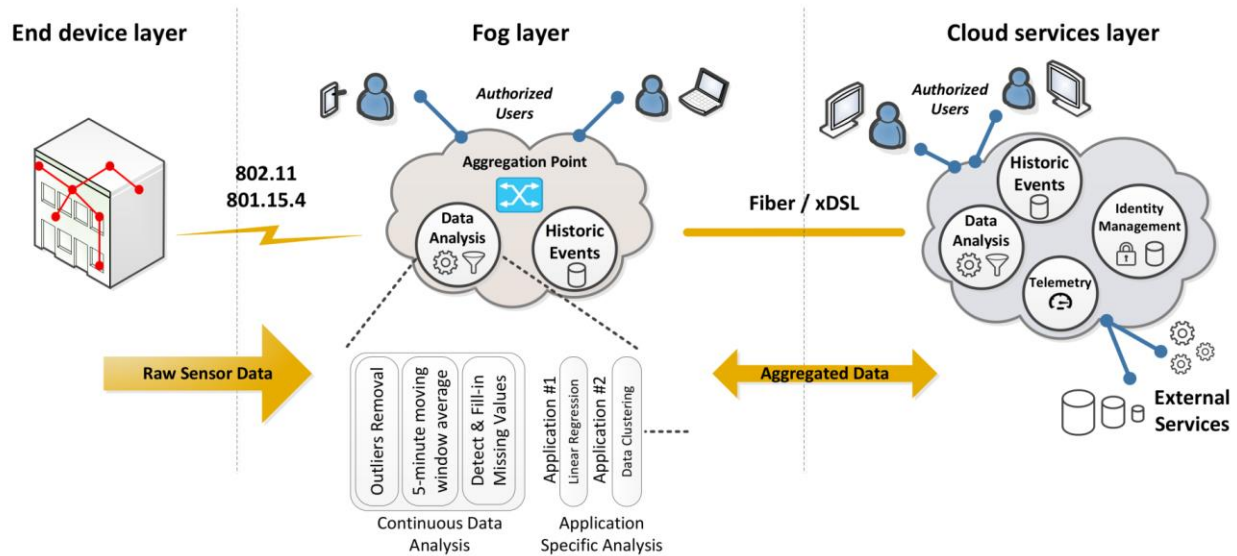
End device layer

Fog layer

Cloud services layer

Authorized Users

Authorized Users

802.11
801.15.4

Aggregation Point

Data Analysis

Historic Events

Fiber / xDSL

Historic Events

Data Analysis

Identity Management

Telemetry

Raw Sensor Data

Outliers Removal

5-minute moving window average

Detect & Fill-in Missing Values

Application #1

Linear Regression

Application #2

Data Clustering

Aggregated Data

External Services

Continuous Data Analysis

Application Specific Analysis